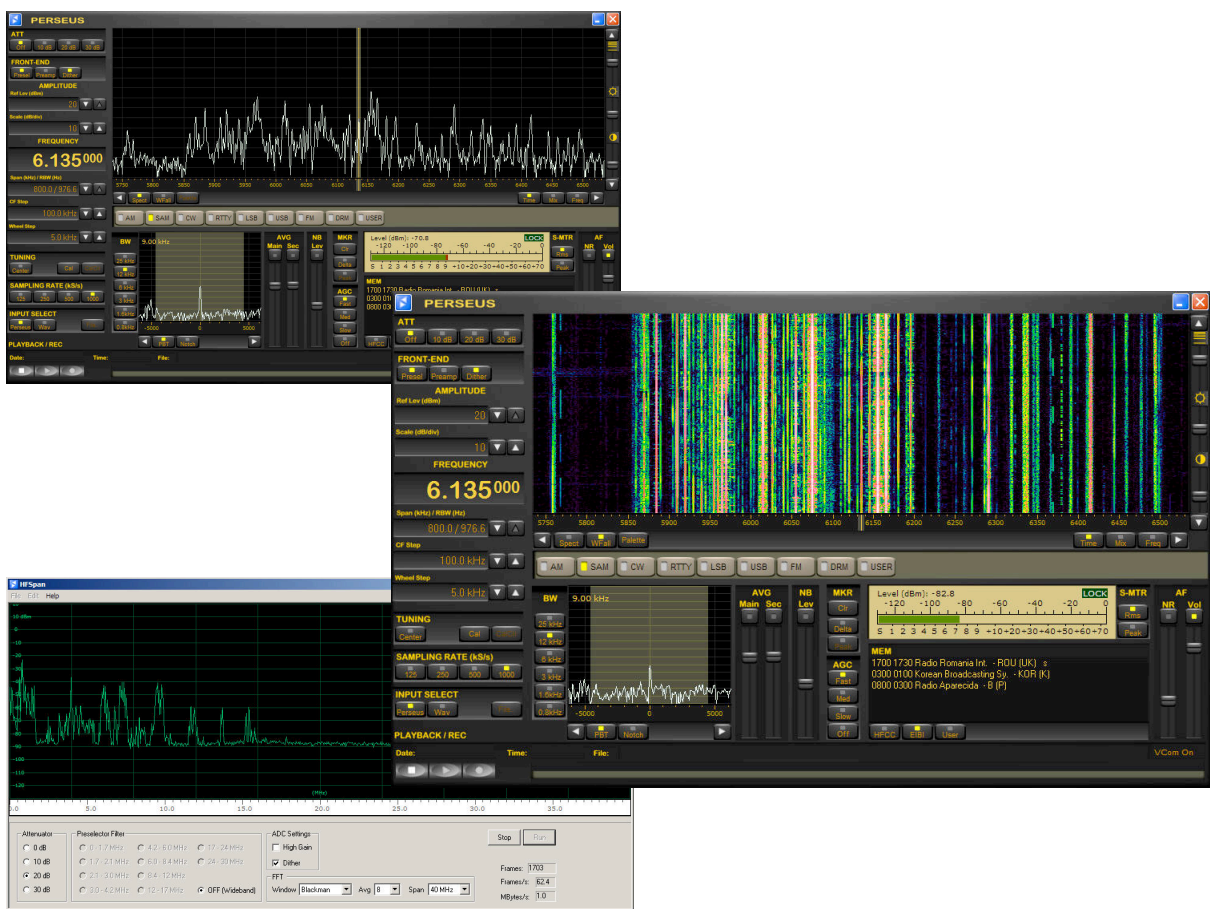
PERSEUS

ATT
Off 10 dB 20 dB 30 dB

FRONT-END
Presel Preamp Dither

AMPLITUDE
Ref Lev (dBm)
20
Scale (dB/div)
10

FREQUENCY
6.135000

Span (kHz) / RBW (Hz)
800.0 / 976.6
CF Step
100.0 kHz
Wheel Step
5.0 kHz

5750 5800 5850 5900 5950 6000 6050 6100 6150 6200 6250 6300 6350 6400 6450 6500

Spect WFall
Time Mkr Freq

AM SAM CW RTTY LSB USB FM DRM USER

BW 9.00 kHz
25 kHz 12 kHz 6 kHz 3 kHz 1.5kHz 0.8kHz
-5000 0 5000
PBT Notch

AVG Main Sec
NB Lev
MKR Clr Delta
AGC Fast Med Slow Off

Level (dBm): -70.8 LOCK
-120 -100 -80 -60 -40 -20 0
S 1 2 3 4 5 6 7 8 9 +10+20+30+40+50+60+70
S-MTR Rms Peak
AF NR Vol

TUNING
Center Cal

SAMPLING RATE (kS/s)
125 250 500 1000

INPUT SELECT
Perseus Wav

PLAYBACK / REC
Date: Time: File:

MEM
1700 1730 Radio Romania Int. - ROU (UK) s
0300 010
0800 03

PERSEUS

ATT
Off 10 dB 20 dB 30 dB

FRONT-END
Presel Preamp Dither

AMPLITUDE
Ref Lev (dBm)
20
Scale (dB/div)
10

FREQUENCY
6.135000

Span (kHz) / RBW (Hz)
800.0 / 976.6
CF Step
100.0 kHz
Wheel Step
5.0 kHz

5750 5800 5850 5900 5950 6000 6050 6100 6150 6200 6250 6300 6350 6400 6450 6500

Spect WFall Palette
Time Mkr Freq

AM SAM CW RTTY LSB USB FM DRM USER

BW 9.00 kHz
25 kHz 12 kHz 6 kHz 3 kHz 1.5kHz 0.8kHz
-5000 0 5000
PBT Notch

AVG Main Sec
NB Lev
MKR Clr Delta
AGC Fast Med Slow Off

Level (dBm): -82.8 LOCK
-120 -100 -80 -60 -40 -20 0
S 1 2 3 4 5 6 7 8 9 +10+20+30+40+50+60+70
S-MTR Rms Peak
AF NR Vol

MEM
1700 1730 Radio Romania Int. - ROU (UK) s
0300 0100 Korean Broadcasting Sy. - KOR (K)
0800 0300 Radio Aparecida - B (P)

HFCC EiBi User

TUNING
Center Cal

SAMPLING RATE (kS/s)
125 250 500 1000

INPUT SELECT
Perseus Wav

PLAYBACK / REC
Date: Time: File:
VCom On

HFSpan
File Edit Help
10 dBm
-20
-30
-40
-50
-60
-70
-80
-90
-100
0.0 5.0 10.0 15.0 20.0 25.0 30.0 35.0
(MHz)

Attenuator
0 dB
10 dB
20 dB
30 dB

Preselector Filter
0 - 1.7 MHz
1.7 - 2.1 MHz
2.1 - 3.0 MHz
3.0 - 4.2 MHz
4.2 - 6.0 MHz
6.0 - 8.4 MHz
8.4 - 12 MHz
12 - 17 MHz
17 - 24 MHz
24 - 30 MHz
OFF (Wideband)

ADC Settings
High Gain
Dither

FFT
Window Blackman Avg 8 Span 40 MHz

Stop Run

Frames: 1703
Frames/s: 62.4
MBytes/s: 1.0